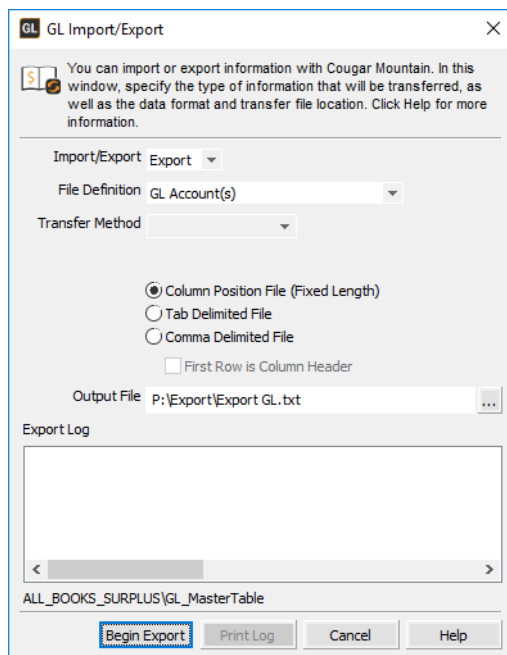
GL GL Import/Export

You can import or export information with Cougar Mountain. In this window, specify the type of information that will be transferred, as well as the data format and transfer file location. Click Help for more information.

Import/Export Export

File Definition GL Account(s)

Transfer Method

Column Position File (Fixed Length)
Tab Delimited File
Comma Delimited File
First Row is Column Header

Output File P:\Export\Export GL.txt ...

Export Log

ALL_BOOKS_SURPLUS\GL_MasterTable

Begin Export Print Log Cancel Help